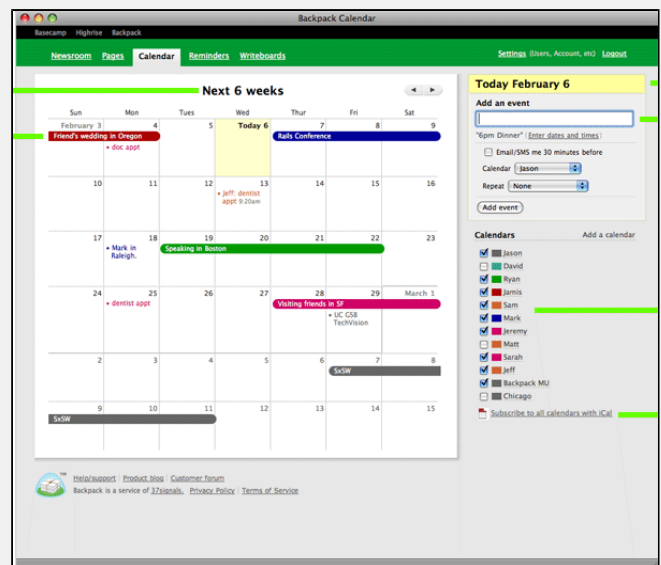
Backpack Calendar

Basecamp Highrise Backpack

Newsroom Pages Calendar Reminders Writeboards

Settings (Users, Account, etc) Logout

Next 6 weeks

| Sun | Mon | Tue | Wed | Thur | Fri | Sat |
|---|---|---|---|---|---|---|
| February 3 Friend's wedding in Oregon | 4 • doc appt | 5 | Today 6 | 7 Rails Conference | 8 | 9 |
| 10 | 11 | 12 | 13 • Jeff: dentist appt 9:20am | 14 | 15 | 16 |
| 17 | 18 • Mark in Raleigh. | 19 Speaking in Boston | 20 | 21 | 22 | 23 |
| 24 | 25 • dentist appt | 26 | 27 | 28 Visiting friends in SF | 29 • UC GSB TechVision | March 1 |
| 2 | 3 | 4 | 5 | 6 | 7 SxSW | 8 |
| 9 SxSW | 10 | 11 | 12 | 13 | 14 | 15 |

Today February 6

Add an event

"6pm Dinner" (Enter dates and times)

Email/SMS me 30 minutes before

Calendar Jason

Repeat None

Add event

Calendars

Add a calendar

Jason
David
Ryan
Jamis
Sam
Mark
Jeremy
Matt
Sarah
Jeff
Backpack MU
Chicago

Subscribe to all calendars with iCal

Help/support | Product blog | Customer forum

Backpack is a service of 37signals. Privacy Policy | Terms of Service